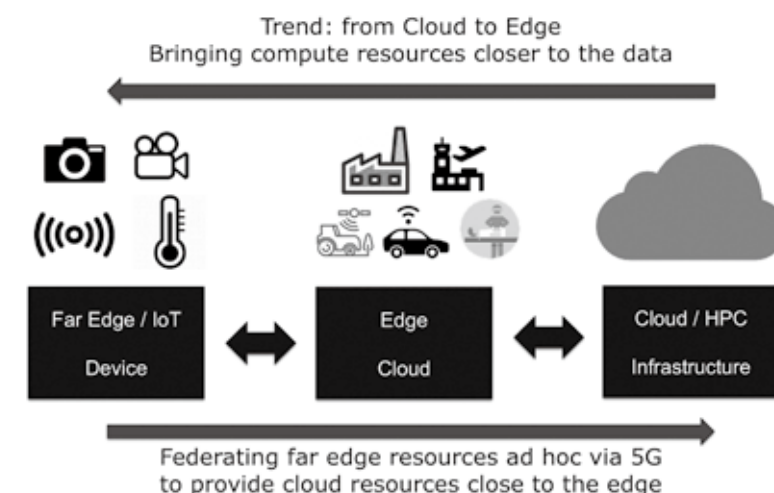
Trend: from Cloud to Edge
Bringing compute resources closer to the data

Far Edge / IoT
Device

Edge
Cloud

Cloud / HPC
Infrastructure

Federating far edge resources ad hoc via 5G
to provide cloud resources close to the edge